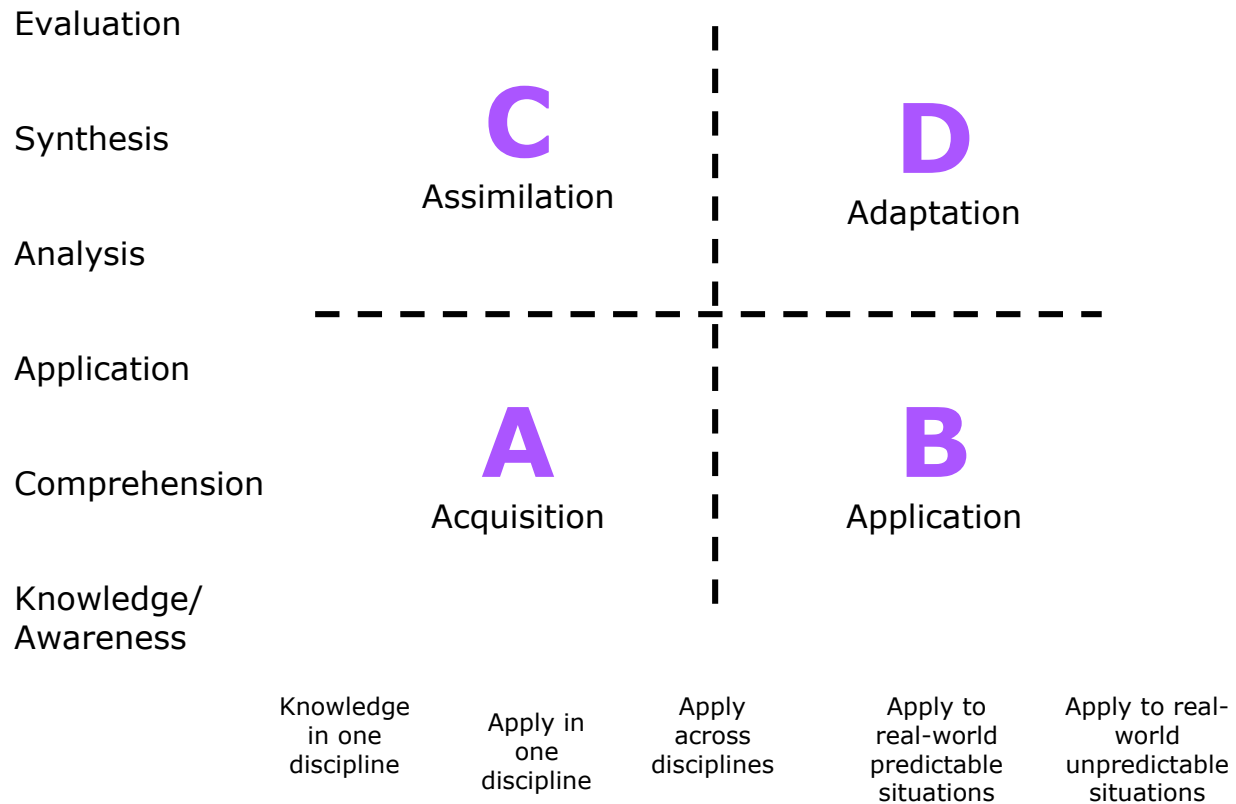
Evaluation

Synthesis

Analysis

Application

Comprehension

Knowledge/ Awareness

C
Assimilation

D
Adaptation

A
Acquisition

B
Application

Knowledge in one discipline

Apply in one discipline

Apply across disciplines

Apply to real-world predictable situations

Apply to real-world unpredictable situations